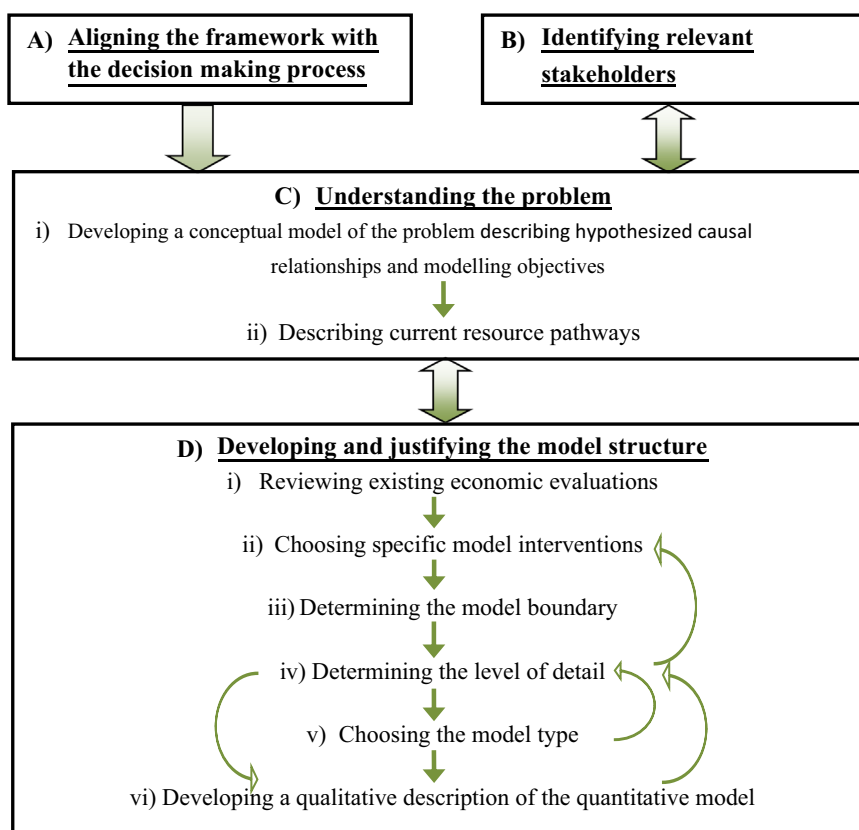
A) Aligning the framework with the decision making process

B) Identifying relevant stakeholders

C) Understanding the problem

i) Developing a conceptual model of the problem describing hypothesized causal relationships and modelling objectives

ii) Describing current resource pathways

D) Developing and justifying the model structure

i) Reviewing existing economic evaluations

ii) Choosing specific model interventions

iii) Determining the model boundary

iv) Determining the level of detail

v) Choosing the model type

vi) Developing a qualitative description of the quantitative model